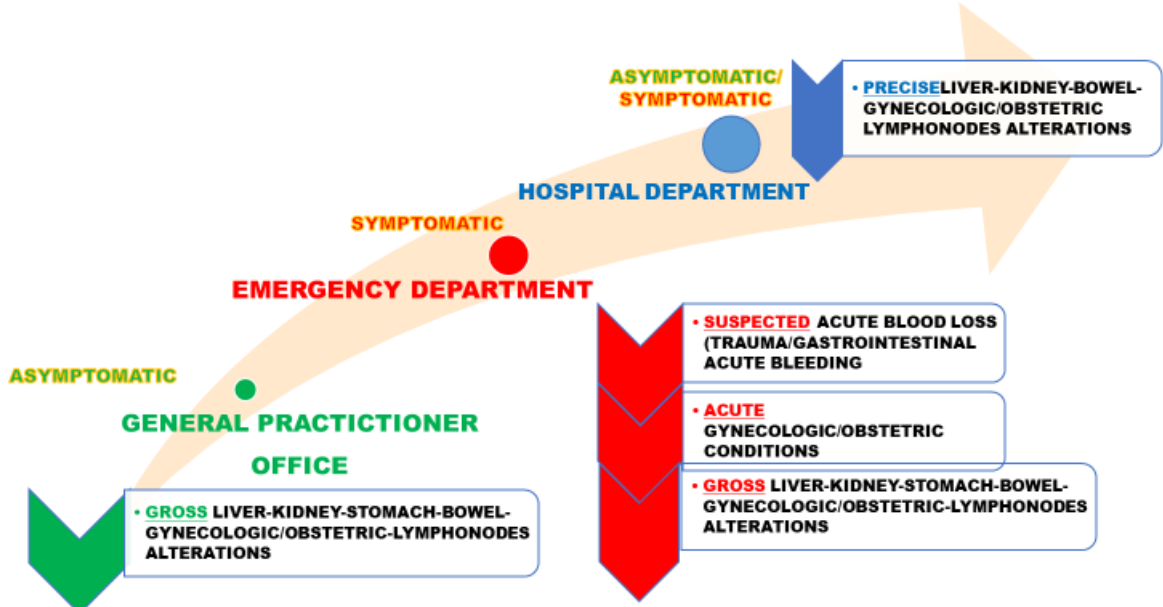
ASYMPTOMATIC/ SYMPTOMATIC

• PRECISELIVER-KIDNEY-BOWEL-GYNECOLOGIC/OBSTETRIC LYMPHONODES ALTERATIONS

HOSPITAL DEPARTMENT

SYMPTOMATIC

EMERGENCY DEPARTMENT

• SUSPECTED ACUTE BLOOD LOSS (TRAUMA/GASTROINTESTINAL ACUTE BLEEDING

• ACUTE GYNECOLOGIC/OBSTETRIC CONDITIONS

• GROSS LIVER-KIDNEY-STOMACH-BOWEL-GYNECOLOGIC/OBSTETRIC-LYMPHONODES ALTERATIONS

ASYMPTOMATIC

GENERAL PRACTICTIONER OFFICE

• GROSS LIVER-KIDNEY-STOMACH-BOWEL-GYNECOLOGIC/OBSTETRIC-LYMPHONODES ALTERATIONS